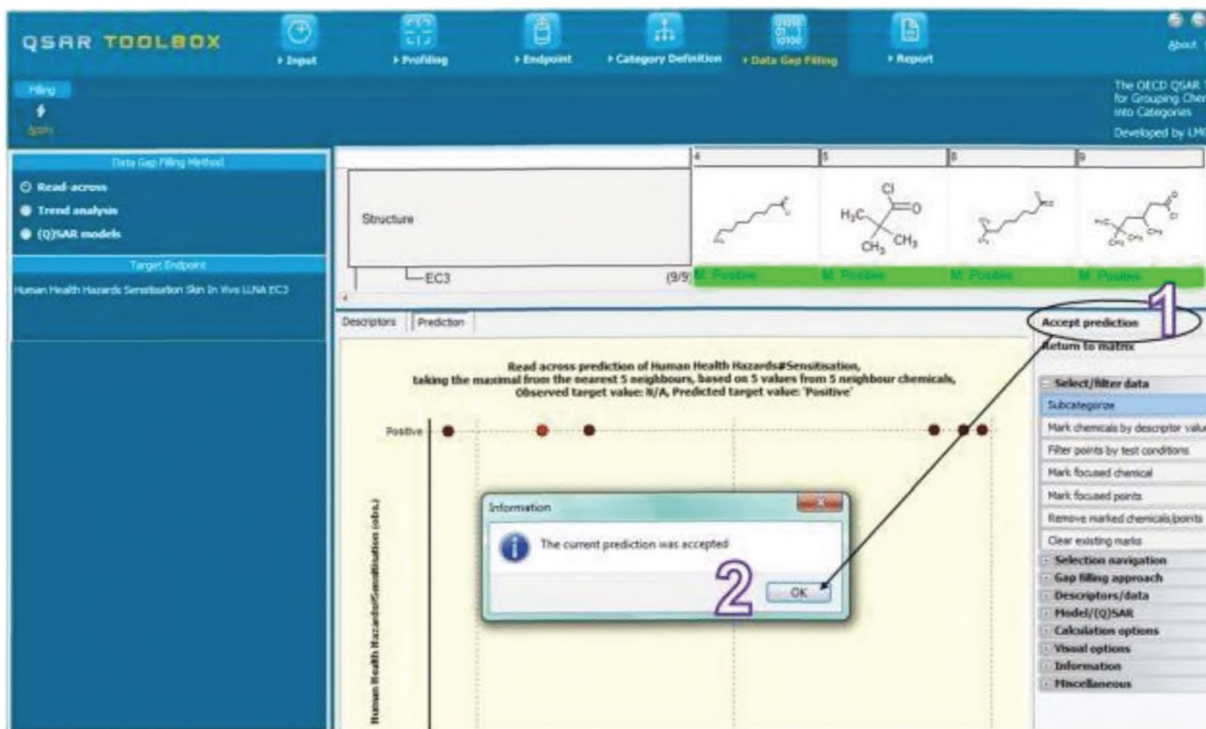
QSAR TOOLBOX

Input Profiling Endpoint Category Definition Data Gap Filling Report

About

Filling

Apply

The OECD QSAR for Grouping Che into Categories

Developed by LM

Data Gap Filling Method

Read-across

Trend analysis

(Q)SAR models

Target Endpoint

Human Health Hazards Sensitisation Skin In Vivo LLNA EC3

4 5 8 9

Structure

$H_3C$ Cl O $CH_3$ $CH_3$

EC3

(9/9) M: Positive M: Positive M: Positive M: Positive

Descriptors Prediction

Read across prediction of Human Health Hazards#Sensitisation, taking the maximal from the nearest 5 neighbours, based on 5 values from 5 neighbour chemicals, Observed target value: N/A, Predicted target value: 'Positive'

Positive

Human Health Hazards#Sensitisation (obs.)

Information

The current prediction was accepted

2

OK

Accept prediction

1

Return to matrix

Select/filter data

Subcategorize

Mark chemicals by descriptor valu

Filter points by test conditions

Mark focused chemical

Mark focused points

Remove marked chemicals/points

Clear existing marks

Selection navigation

Gap filling approach

Descriptors/data

Model/(Q)SAR

Calculation options

Visual options

Information

Miscellaneous